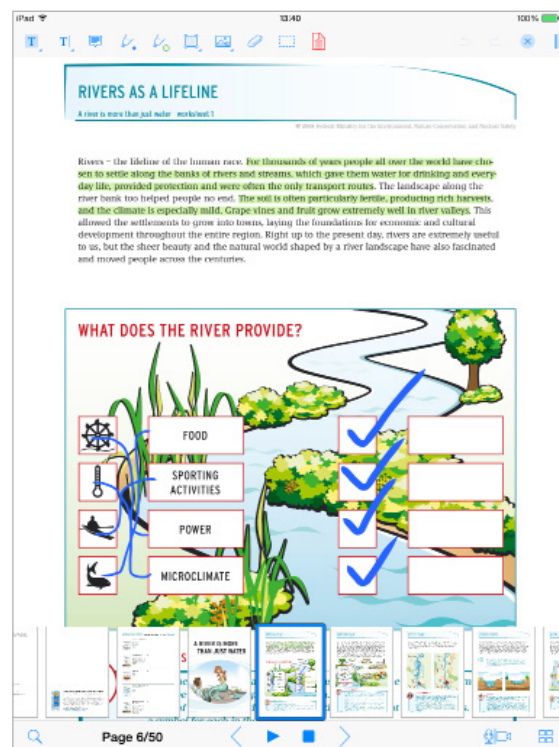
iPad
13:40
100%

RIVERS AS A LIFELINE

A river is more than just water   worksheet 1

© 2006 Federal Ministry for the Environment, Nature Conservation and Nuclear Safety

Rivers – the lifeline of the human race. For thousands of years people all over the world have chosen to settle along the banks of rivers and streams, which gave them water for drinking and everyday life, provided protection and were often the only transport routes. The landscape along the river bank too helped people no end. The soil is often particularly fertile, producing rich harvests, and the climate is especially mild. Grape vines and fruit grow extremely well in river valleys. This allowed the settlements to grow into towns, laying the foundations for economic and cultural development throughout the entire region. Right up to the present day, rivers are extremely useful to us, but the sheer beauty and the natural world shaped by a river landscape have also fascinated and moved people across the centuries.

WHAT DOES THE RIVER PROVIDE?

FOOD

SPORTING ACTIVITIES

POWER

MICROCLIMATE

A RIVER IS MORE THAN JUST WATER

Page 6/50